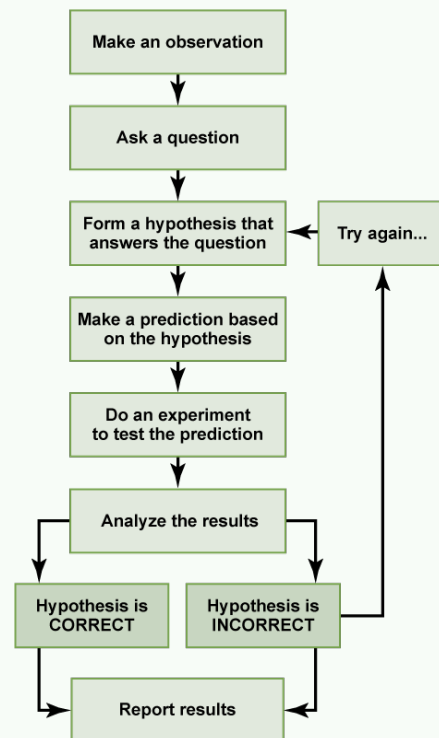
Make an observation

Ask a question

Form a hypothesis that answers the question

Try again...

Make a prediction based on the hypothesis

Do an experiment to test the prediction

Analyze the results

Hypothesis is CORRECT

Hypothesis is INCORRECT

Report results